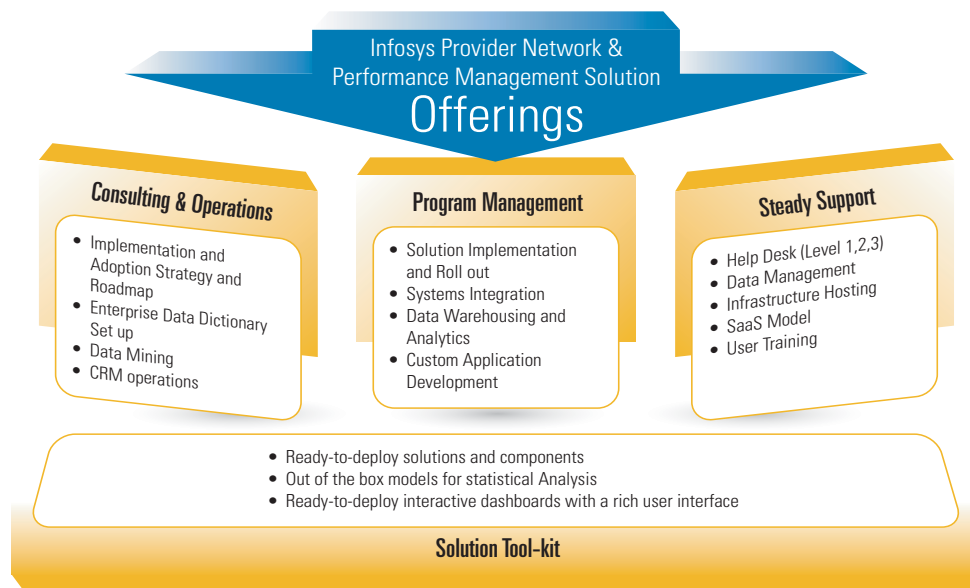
Infosys Provider Network & Performance Management Solution
Offerings

Consulting & Operations
- Implementation and Adoption Strategy and Roadmap
- Enterprise Data Dictionary Set up
- Data Mining
- CRM operations

Program Management
- Solution Implementation and Roll out
- Systems Integration
- Data Warehousing and Analytics
- Custom Application Development

Steady Support
- Help Desk (Level 1,2,3)
- Data Management
- Infrastructure Hosting
- SaaS Model
- User Training

- Ready-to-deploy solutions and components
- Out of the box models for statistical Analysis
- Ready-to-deploy interactive dashboards with a rich user interface

Solution Tool-kit